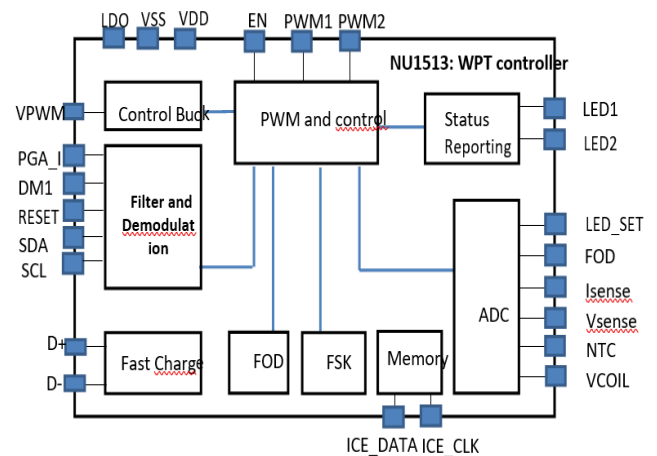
LDO VSS VDD EN PWM1 PWM2

NU1513: WPT controller

VPWM
PGA_I
DM1
RESET
SDA
SCL
D+
D-

Control Buck

PWM and control

Status Reporting

LED1
LED2

Filter and Demodulation

LED_SET
FOD
Isense
Vsense
NTC
VCOIL

ADC

Fast Charge

FOD

FSK

Memory

ICE_DATA ICE_CLK